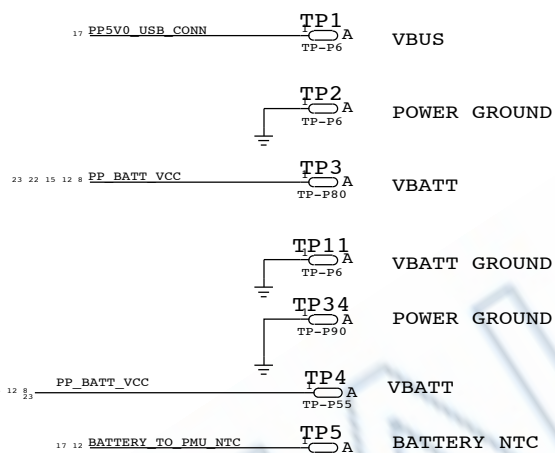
17 PP5V0_USB_CONN
TP1
1
A
TP-P6
VBUS

TP2
1
A
TP-P6
POWER GROUND

23 22 15 12 8 PP_BATT_VCC
TP3
1
A
TP-P80
VBATT

TP11
1
A
TP-P6
VBATT GROUND

TP34
1
A
TP-P90
POWER GROUND

12 8 23 PP_BATT_VCC
TP4
1
A
TP-P55
VBATT

17 12 BATTERY_TO_PMU_NTC
TP5
1
A
BATTERY NTC